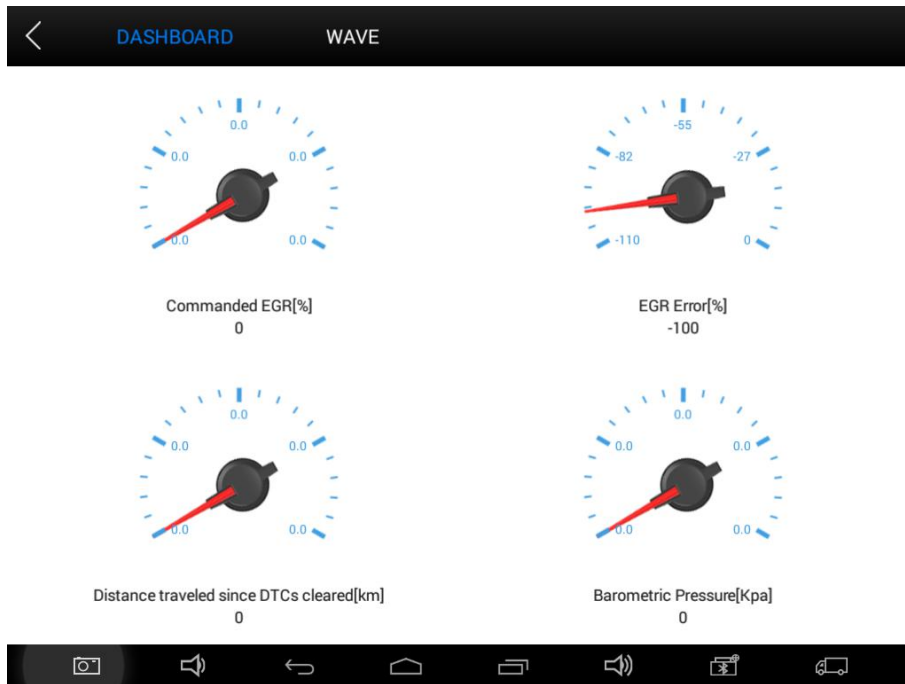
DASHBOARD WAVE

0.0
0.0
0.0
0.0
0.0

Commanded EGR[%]
0

-55
-82
-27
-110
0

EGR Error[%]
-100

0.0
0.0
0.0
0.0
0.0

Distance traveled since DTCs cleared[km]
0

0.0
0.0
0.0
0.0
0.0

Barometric Pressure[Kpa]
0